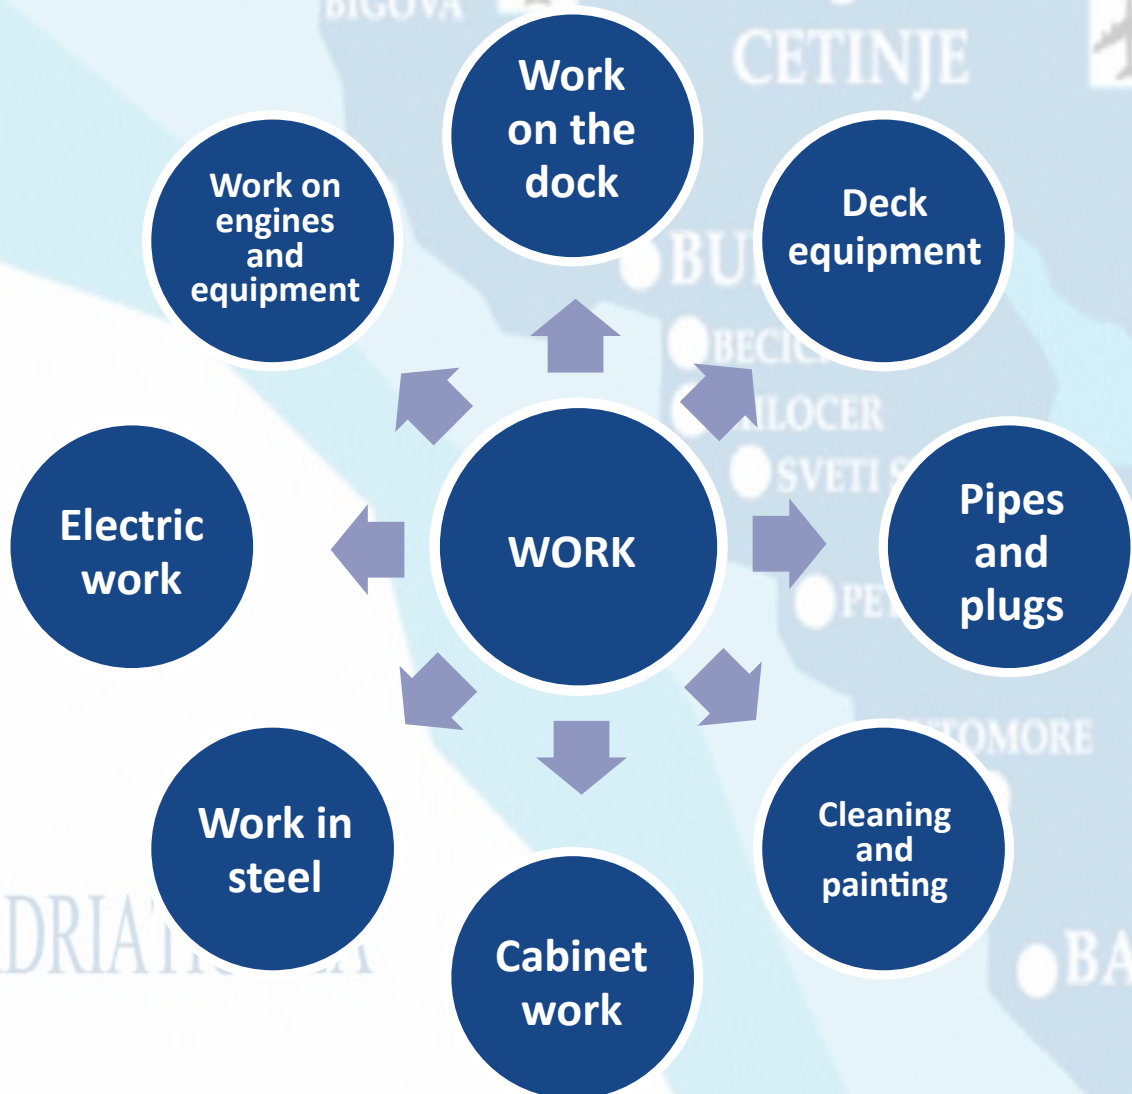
BIGOVA
CETINJE
BU
BECIC
ILOCER
SVETI S
PE
TOMORE
BA
DRIATIC SEA

Work on the dock

Deck equipment

Pipes and plugs

Cleaning and painting

Cabinet work

Work in steel

Electric work

Work on engines and equipment

WORK